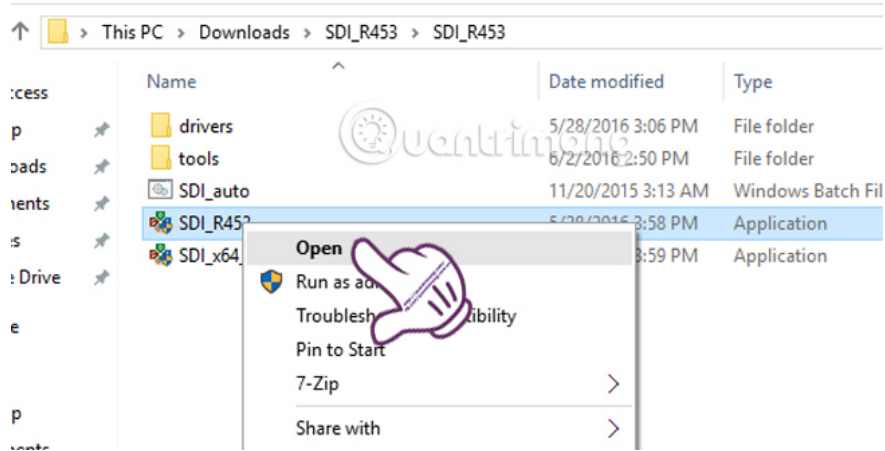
> This PC > Downloads > SDI_R453 > SDI_R453

| Name | Date modified | Type |
|---|---|---|
| drivers | 5/28/2016 3:06 PM | File folder |
| tools | 6/2/2016 2:50 PM | File folder |
| SDI_auto | 11/20/2015 3:13 AM | Windows Batch Fil |
| SDI_R453 | 5/28/2016 3:58 PM | Application |
| SDI_x64_ | 3:59 PM | Application |

ccess
p
oads
nents
s
e Drive
e
p
nents

Quantrimang

Open
Run as ad
Troublesh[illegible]tibility
Pin to Start
7-Zip
Share with